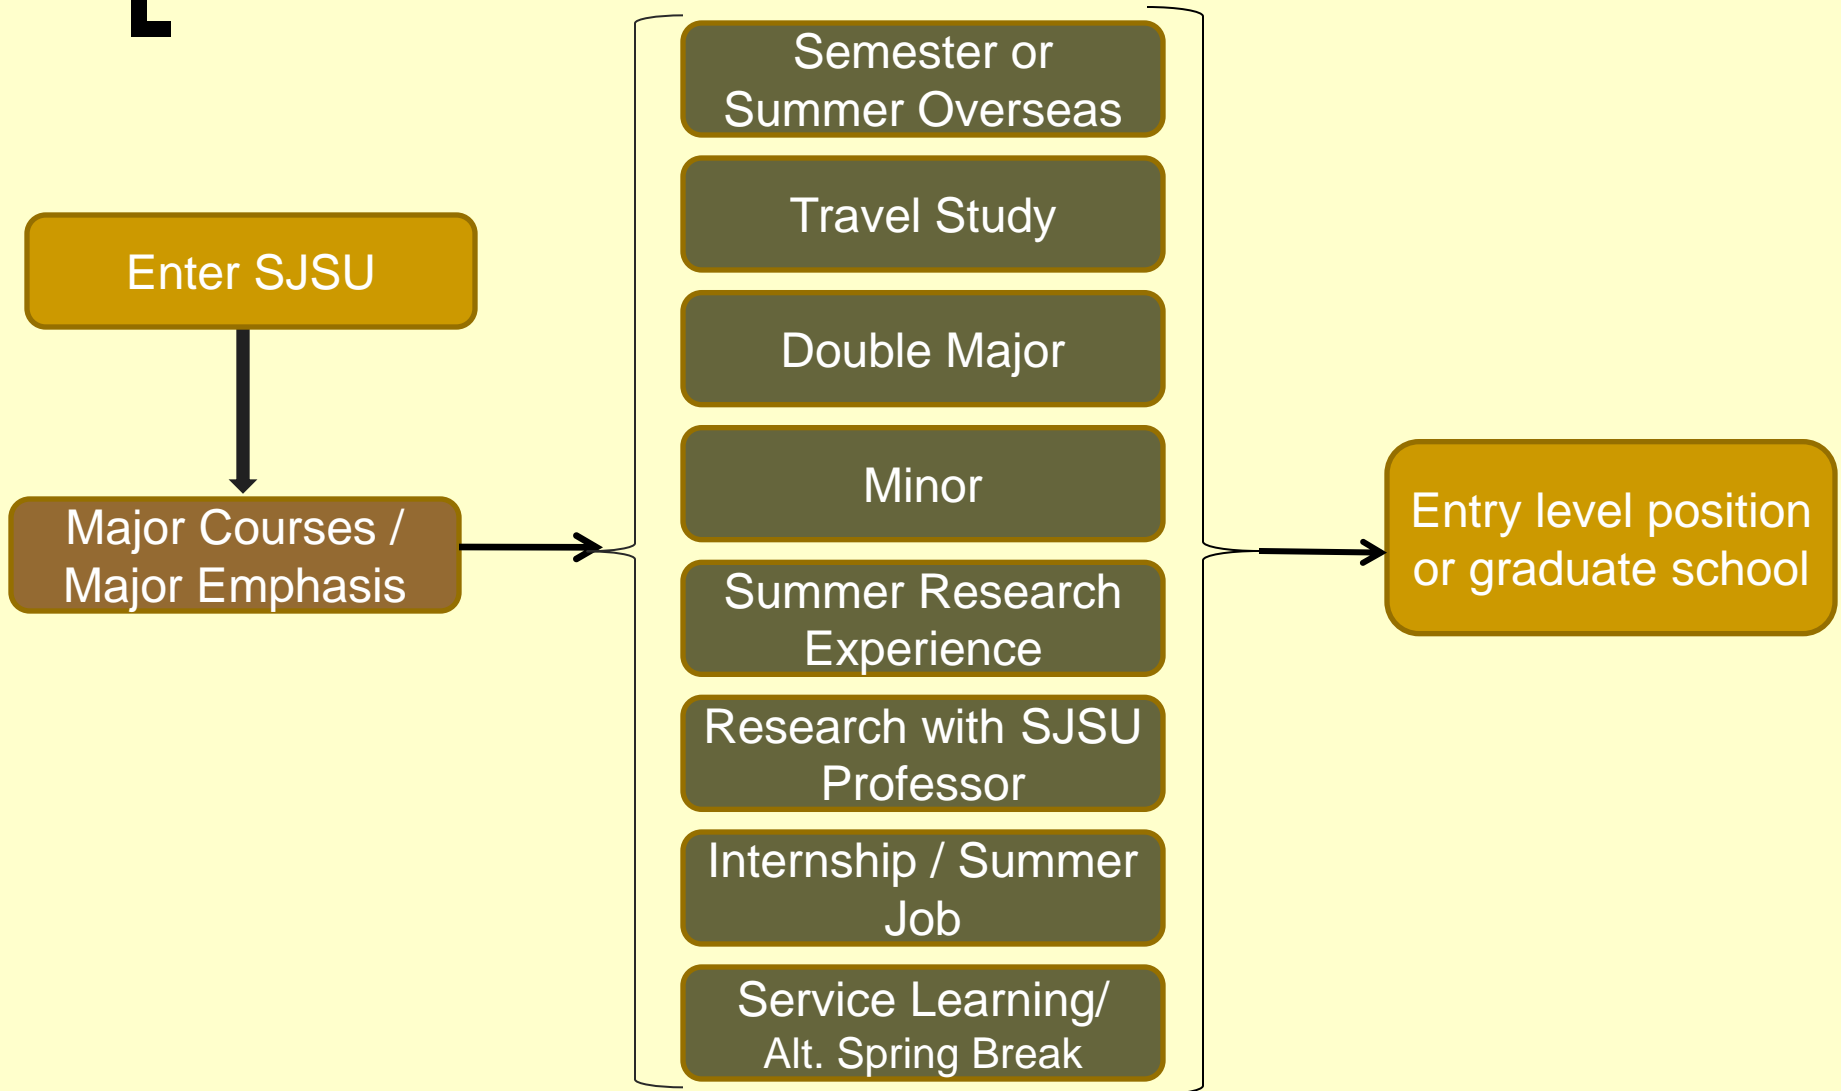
Enter SJSU

Major Courses / Major Emphasis

Semester or Summer Overseas

Travel Study

Double Major

Minor

Summer Research Experience

Research with SJSU Professor

Internship / Summer Job

Service Learning/ Alt. Spring Break

Entry level position or graduate school